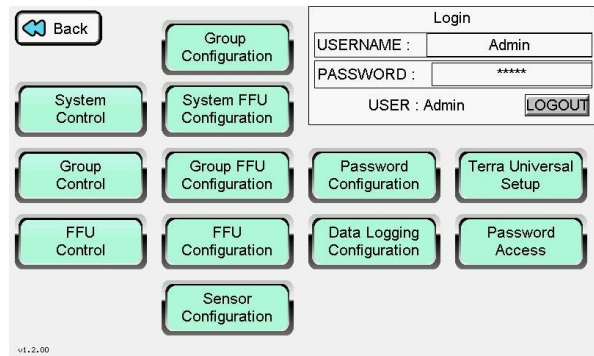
Back

Group Configuration

Login

| USERNAME : | Admin |
|---|---|
| PASSWORD : | ***** |

USER : Admin LOGOUT

System Control

System FFU Configuration

Group Control

Group FFU Configuration

Password Configuration

Terra Universal Setup

FFU Control

FFU Configuration

Data Logging Configuration

Password Access

Sensor Configuration

v1.2.00